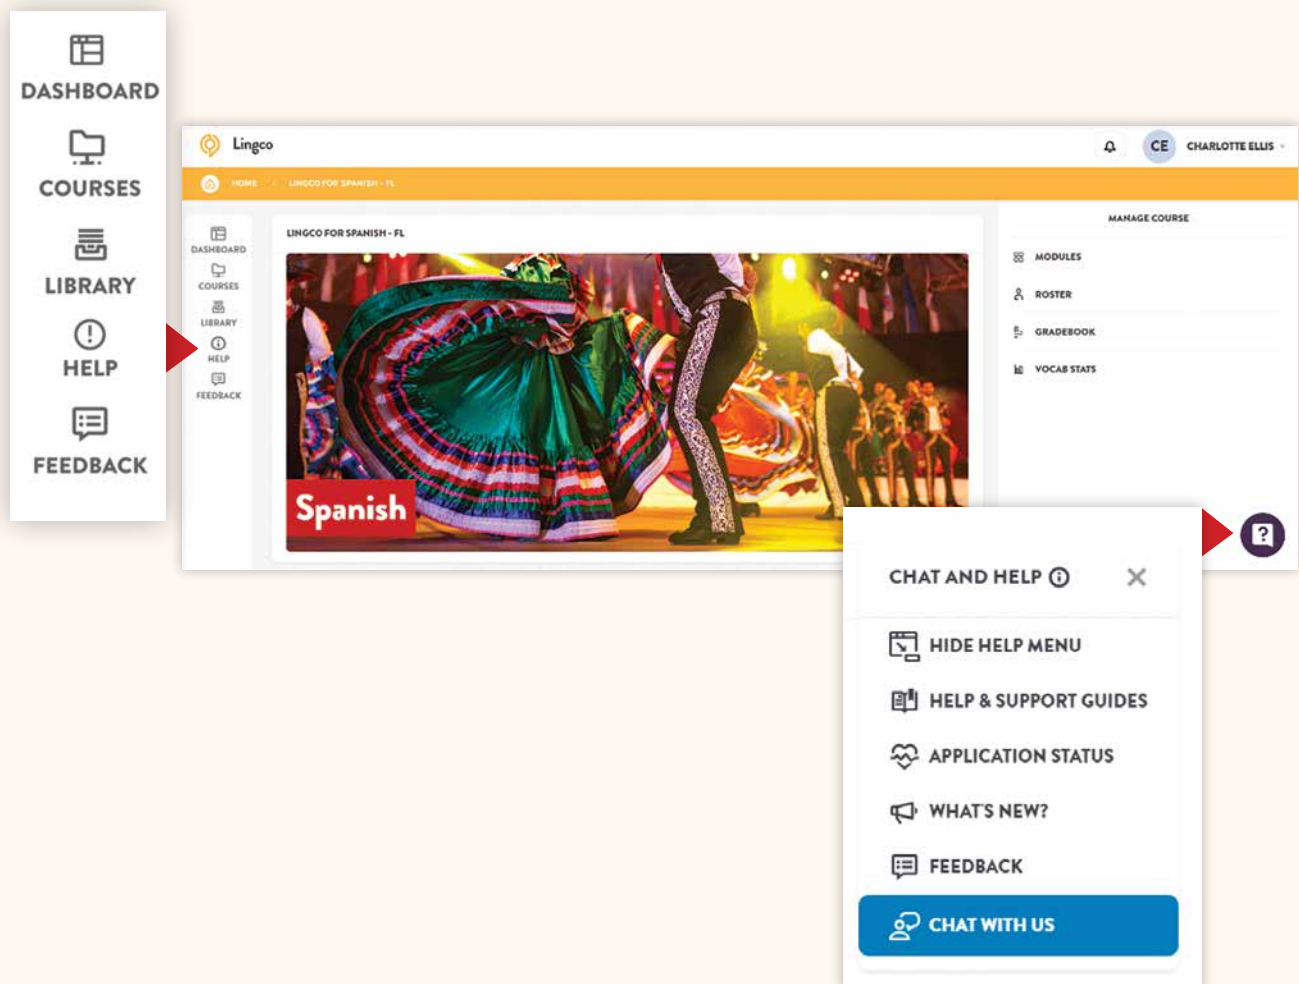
DASHBOARD
COURSES
LIBRARY
HELP
FEEDBACK

Lingco
CE CHARLOTTE ELLIS
HOME / LINGCO FOR SPANISH - FL

DASHBOARD
COURSES
LIBRARY
HELP
FEEDBACK

LINGCO FOR SPANISH - FL

Spanish

MANAGE COURSE
MODULES
ROSTER
GRADEBOOK
VOCAB STATS

CHAT AND HELP
HIDE HELP MENU
HELP & SUPPORT GUIDES
APPLICATION STATUS
WHAT'S NEW?
FEEDBACK
CHAT WITH US